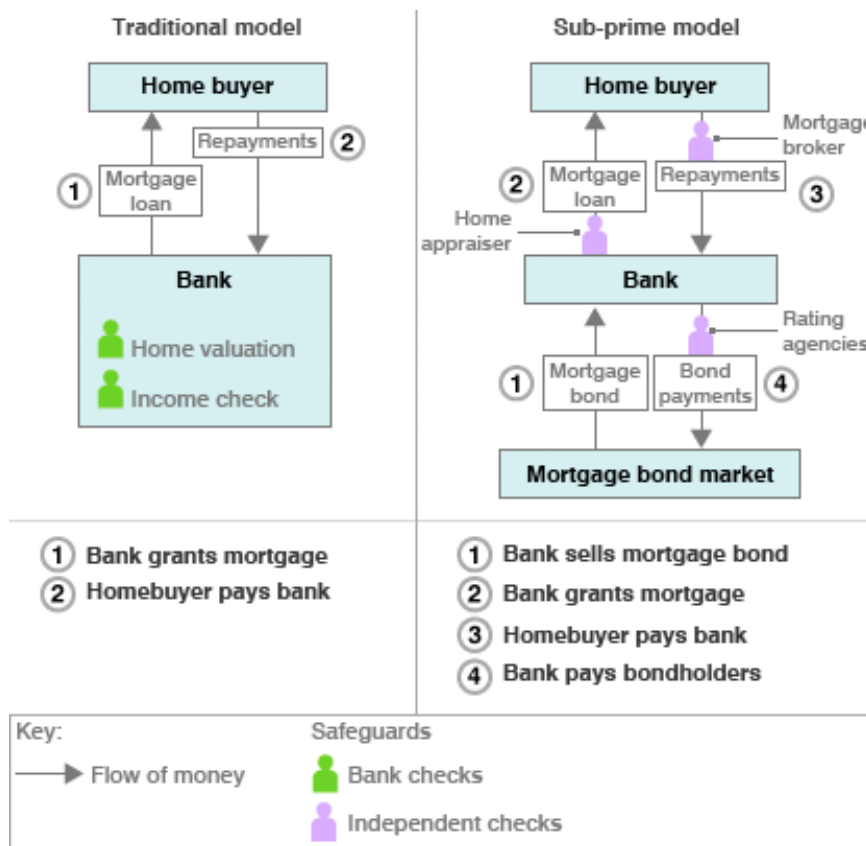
Traditional model

Home buyer

Repayments 2

1 Mortgage loan

Bank

Home valuation

Income check

Sub-prime model

Home buyer

Mortgage broker

2 Mortgage loan

Repayments 3

Home appraiser

Bank

Rating agencies

1 Mortgage bond

Bond payments 4

Mortgage bond market

1 Bank grants mortgage
2 Homebuyer pays bank

1 Bank sells mortgage bond
2 Bank grants mortgage
3 Homebuyer pays bank
4 Bank pays bondholders

Key:
Flow of money

Safeguards
Bank checks
Independent checks